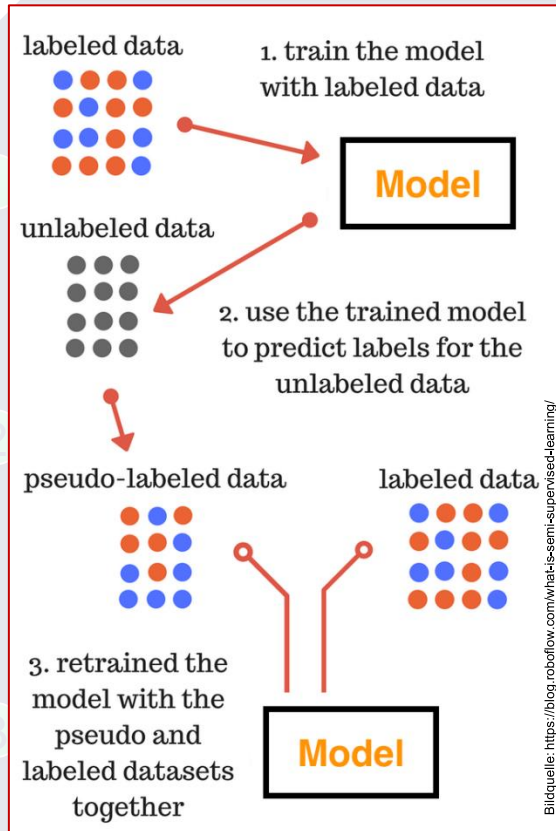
labeled data

1. train the model with labeled data

Model

unlabeled data

2. use the trained model to predict labels for the unlabeled data

pseudo-labeled data

labeled data

3. retrained the model with the pseudo and labeled datasets together

Model

Bildquelle: https://blog.roboflow.com/what-is-semi-supervised-learning/